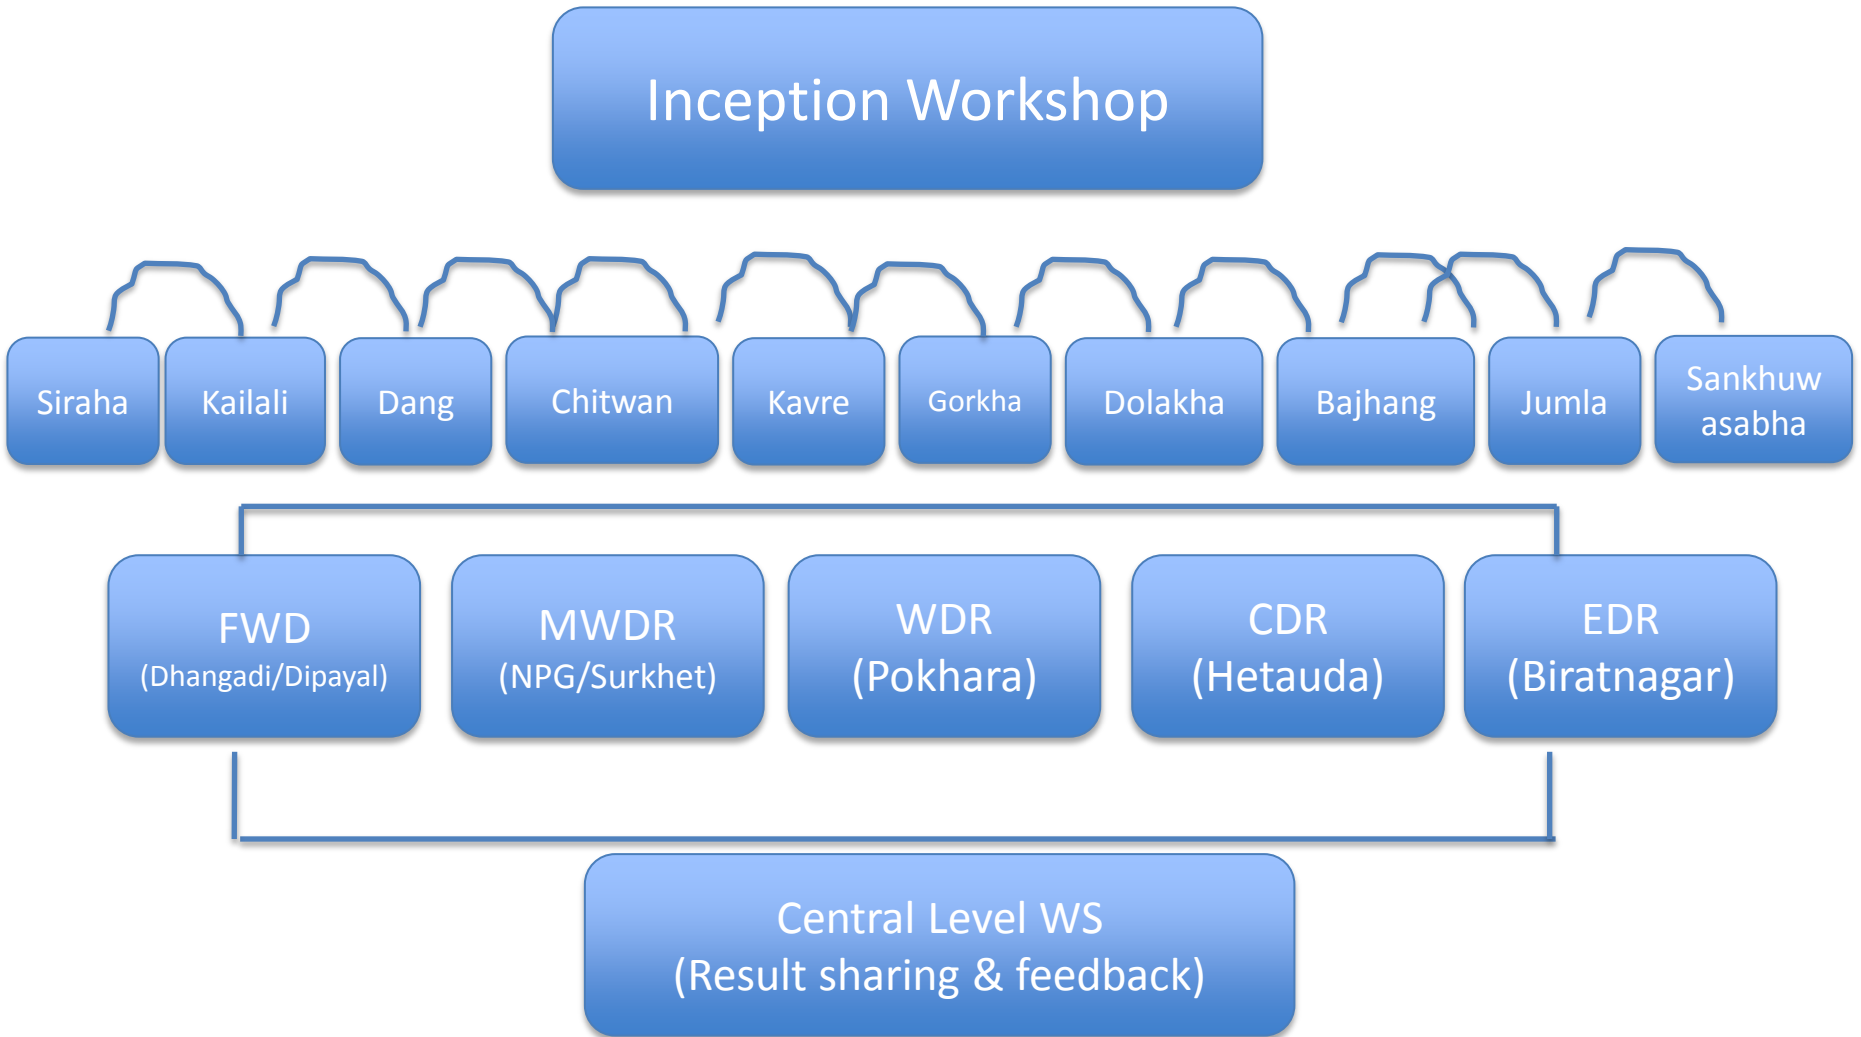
Inception Workshop

Siraha

Kailali

Dang

Chitwan

Kavre

Gorkha

Dolakha

Bajhang

Jumla

Sankhuw asabha

FWD (Dhangadi/Dipayal)

MWDR (NPG/Surkhet)

WDR (Pokhara)

CDR (Hetauda)

EDR (Biratnagar)

Central Level WS (Result sharing & feedback)